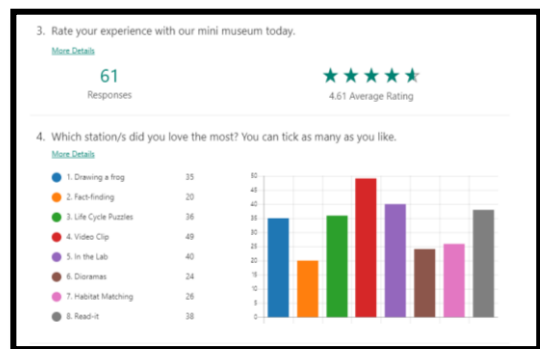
3. Rate your experience with our mini museum today.

More Details

61
Responses

4.61 Average Rating

4. Which station/s did you love the most? You can tick as many as you like.

More Details

| | |
|---|---|
| 1. Drawing a frog | 35 |
| 2. Fact-finding | 20 |
| 3. Life Cycle Puzzles | 36 |
| 4. Video Clip | 49 |
| 5. In the Lab | 40 |
| 6. Dioramas | 24 |
| 7. Habitat Matching | 26 |
| 8. Read-it | 38 |

50
45
40
35
30
25
20
15
10
5
0